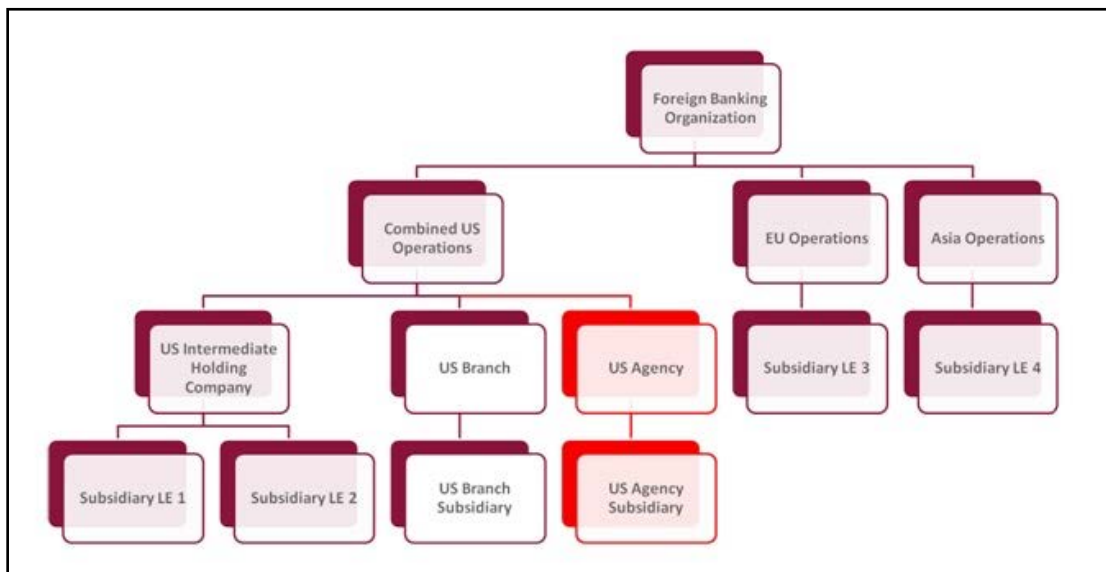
Foreign Banking Organization

Combined US Operations

EU Operations

Asia Operations

US Intermediate Holding Company

US Branch

US Agency

Subsidiary LE 3

Subsidiary LE 4

Subsidiary LE 1

Subsidiary LE 2

US Branch Subsidiary

US Agency Subsidiary